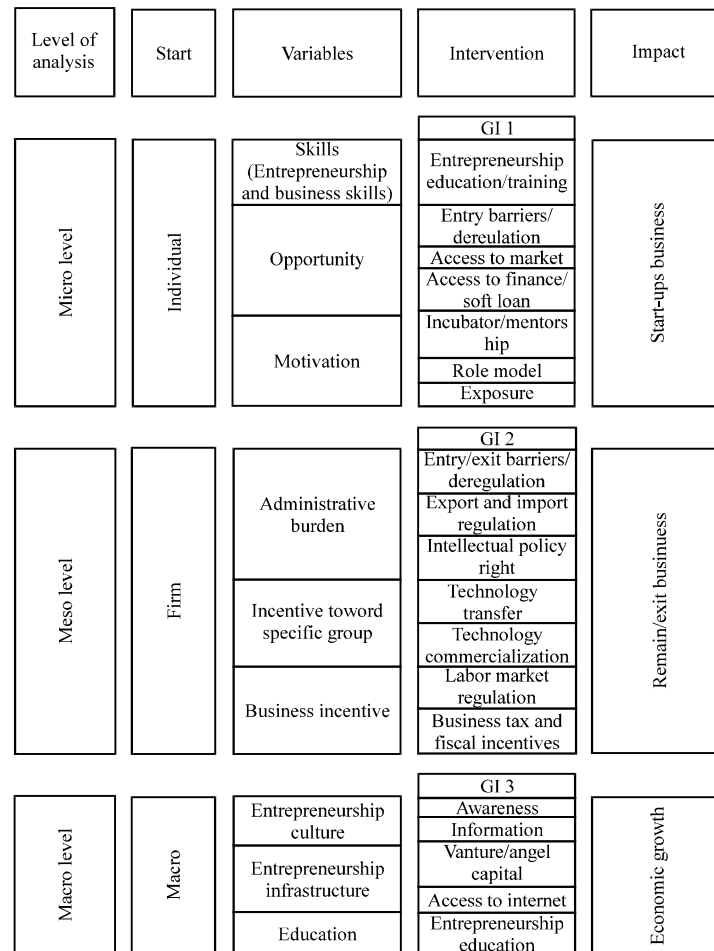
Level of analysis

Start

Variables

Intervention

Impact

Micro level

Individual

Skills (Entrepreneurship and business skills)

Opportunity

Motivation

GI 1

Entrepreneurship education/training

Entry barriers/ dereulation

Access to market

Access to finance/ soft loan

Incubator/mentorship

Role model

Exposure

Start-ups business

Meso level

Firm

Administrative burden

Incentive toword specific group

Business incentive

GI 2

Entry/exit barriers/ deregulation

Export and import regulation

Intellectual policy right

Technology transfer

Technology commercialization

Labor market regulation

Business tax and fiscal incentives

Remain/exit businuess

Macro level

Macro

Entrepreneurship culture

Entrepreneurship infrastructure

Education

GI 3

Awareness

Information

Vanture/angel capital

Access to internet

Entrepreneurship education

Economic growth